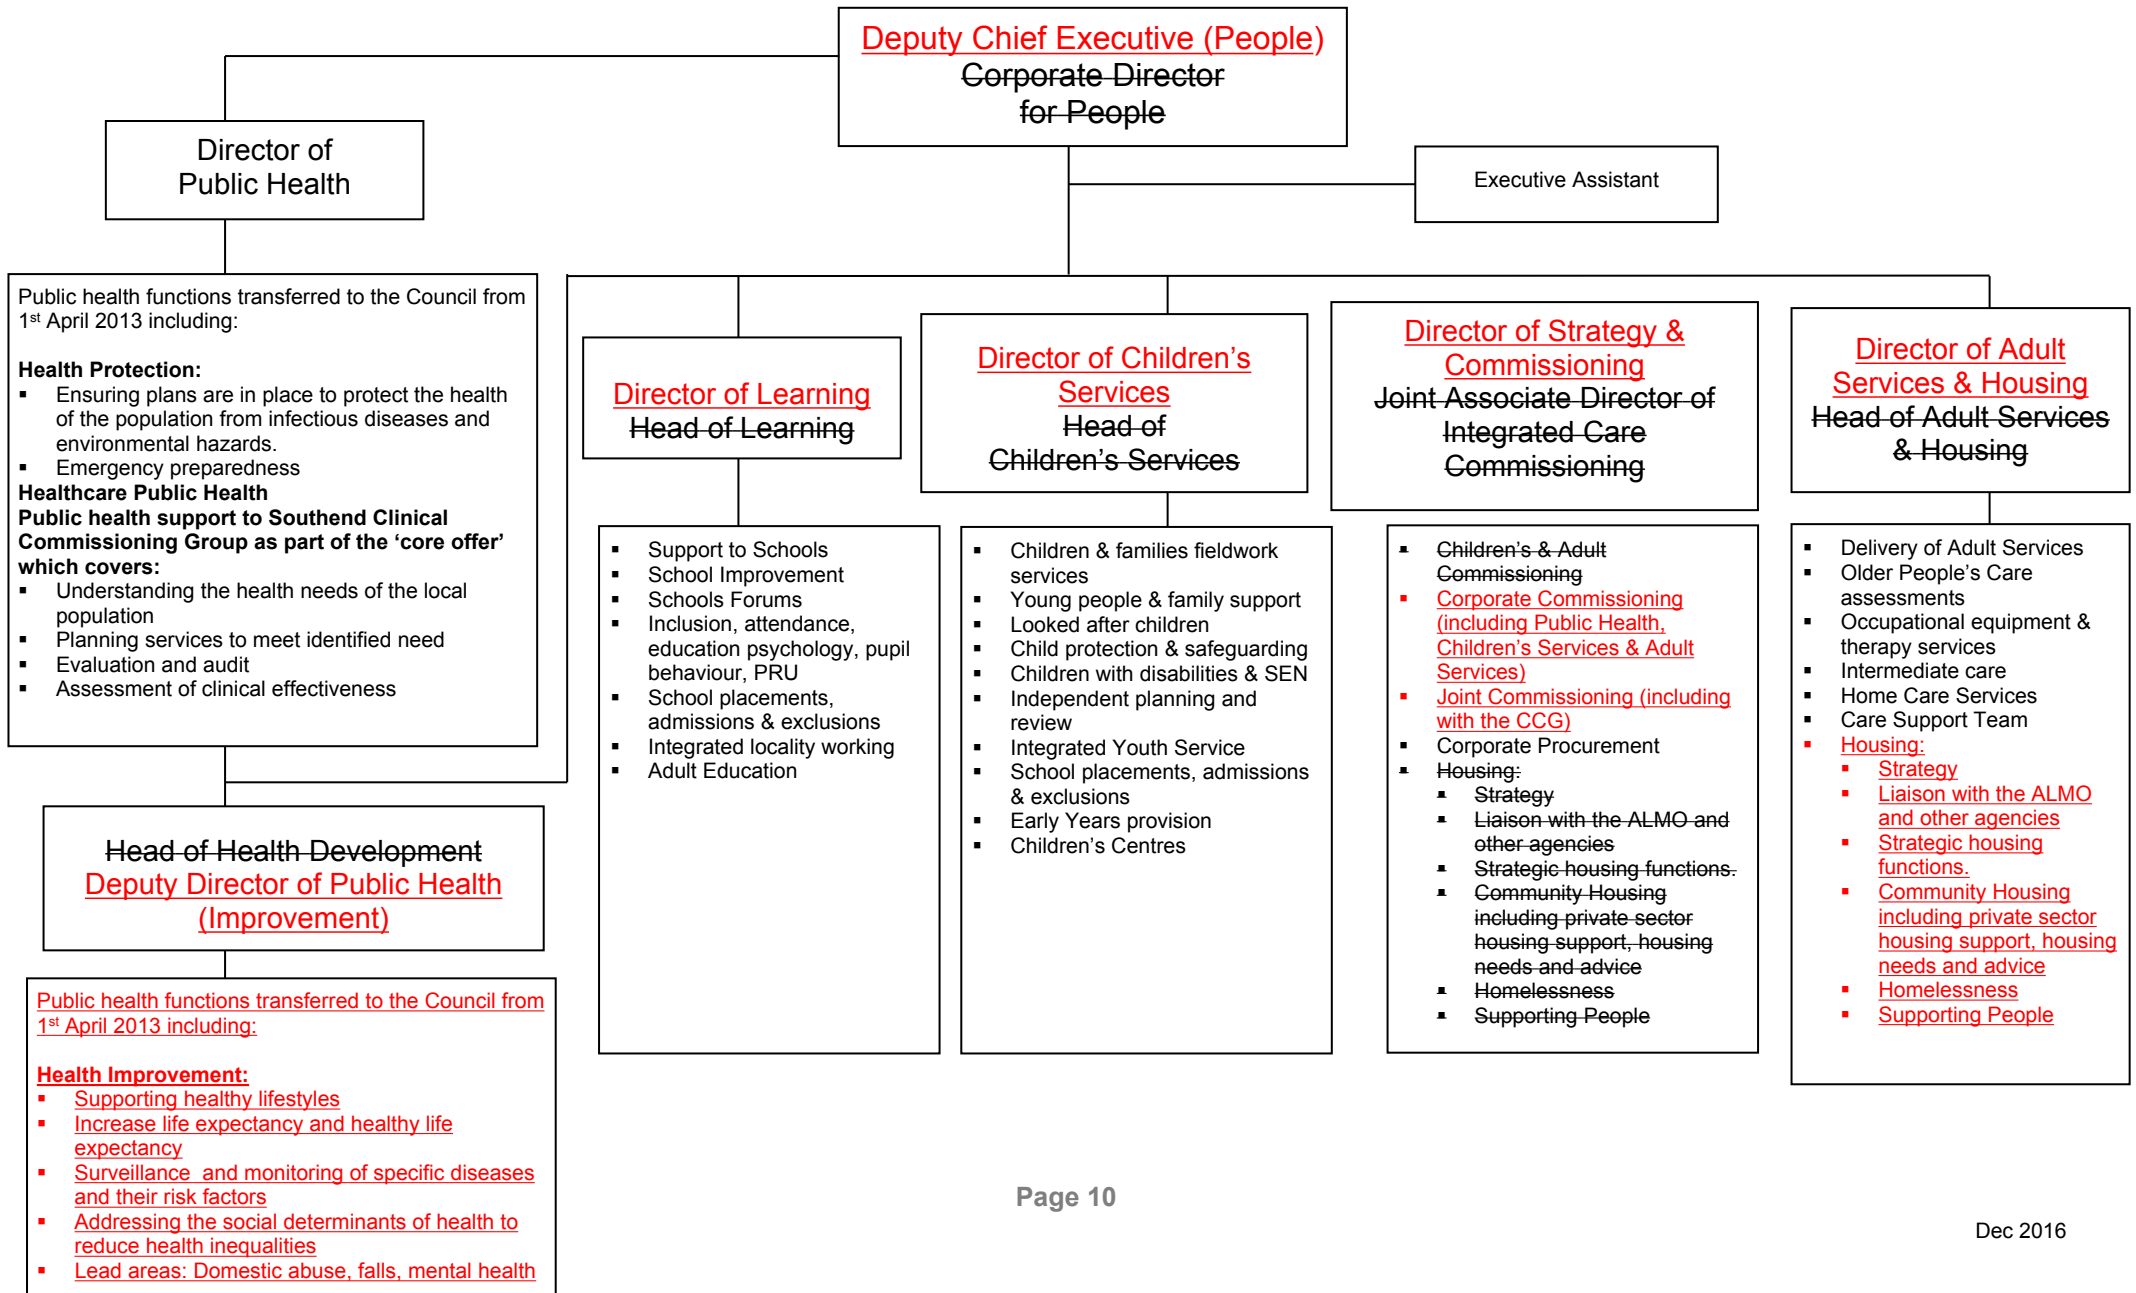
Deputy Chief Executive (People)
Corporate Director for People

Director of Public Health

Executive Assistant

Public health functions transferred to the Council from 1st April 2013 including:

**Health Protection:**
- Ensuring plans are in place to protect the health of the population from infectious diseases and environmental hazards.
- Emergency preparedness

**Healthcare Public Health**
**Public health support to Southend Clinical Commissioning Group as part of the 'core offer' which covers:**
- Understanding the health needs of the local population
- Planning services to meet identified need
- Evaluation and audit
- Assessment of clinical effectiveness

Head of Health Development
Deputy Director of Public Health (Improvement)

Public health functions transferred to the Council from 1st April 2013 including:

Health Improvement:
- Supporting healthy lifestyles
- Increase life expectancy and healthy life expectancy
- Surveillance and monitoring of specific diseases and their risk factors
- Addressing the social determinants of health to reduce health inequalities
- Lead areas: Domestic abuse, falls, mental health

Director of Learning
Head of Learning

- Support to Schools
- School Improvement
- Schools Forums
- Inclusion, attendance, education psychology, pupil behaviour, PRU
- School placements, admissions & exclusions
- Integrated locality working
- Adult Education

Director of Children's Services
Head of Children's Services

- Children & families fieldwork services
- Young people & family support
- Looked after children
- Child protection & safeguarding
- Children with disabilities & SEN
- Independent planning and review
- Integrated Youth Service
- School placements, admissions & exclusions
- Early Years provision
- Children's Centres

Director of Strategy & Commissioning
Joint Associate Director of Integrated Care Commissioning

- Children's & Adult Commissioning
- Corporate Commissioning (including Public Health, Children's Services & Adult Services)
- Joint Commissioning (including with the CCG)
- Corporate Procurement
- Housing:
  - Strategy
  - Liaison with the ALMO and other agencies
  - Strategic housing functions.
  - Community Housing including private sector housing support, housing needs and advice
  - Homelessness
  - Supporting People

Director of Adult Services & Housing
Head of Adult Services & Housing

- Delivery of Adult Services
- Older People's Care assessments
- Occupational equipment & therapy services
- Intermediate care
- Home Care Services
- Care Support Team
- Housing:
  - Strategy
  - Liaison with the ALMO and other agencies
  - Strategic housing functions.
  - Community Housing including private sector housing support, housing needs and advice
  - Homelessness
  - Supporting People

Page 10

Dec 2016